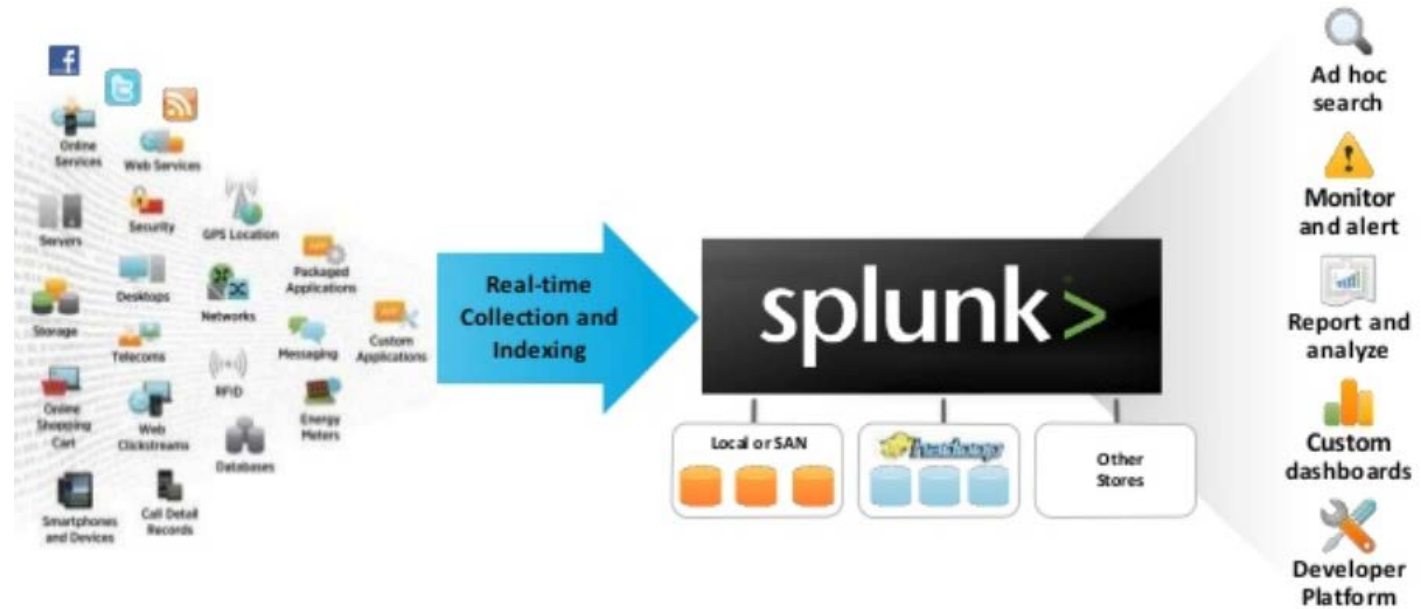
Online Services

Web Services

Servers

Security

GPS Location

Packaged Applications

Desktops

Networks

Storage

Custom Applications

Telecoms

Messaging

RFID

Online Shopping Cart

Web Clickstreams

Energy Meters

Databases

Smartphones and Devices

Call Detail Records

Real-time Collection and Indexing

splunk>

Local or SAN

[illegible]

Other Stores

Ad hoc search

Monitor and alert

Report and analyze

Custom dashboards

Developer Platform